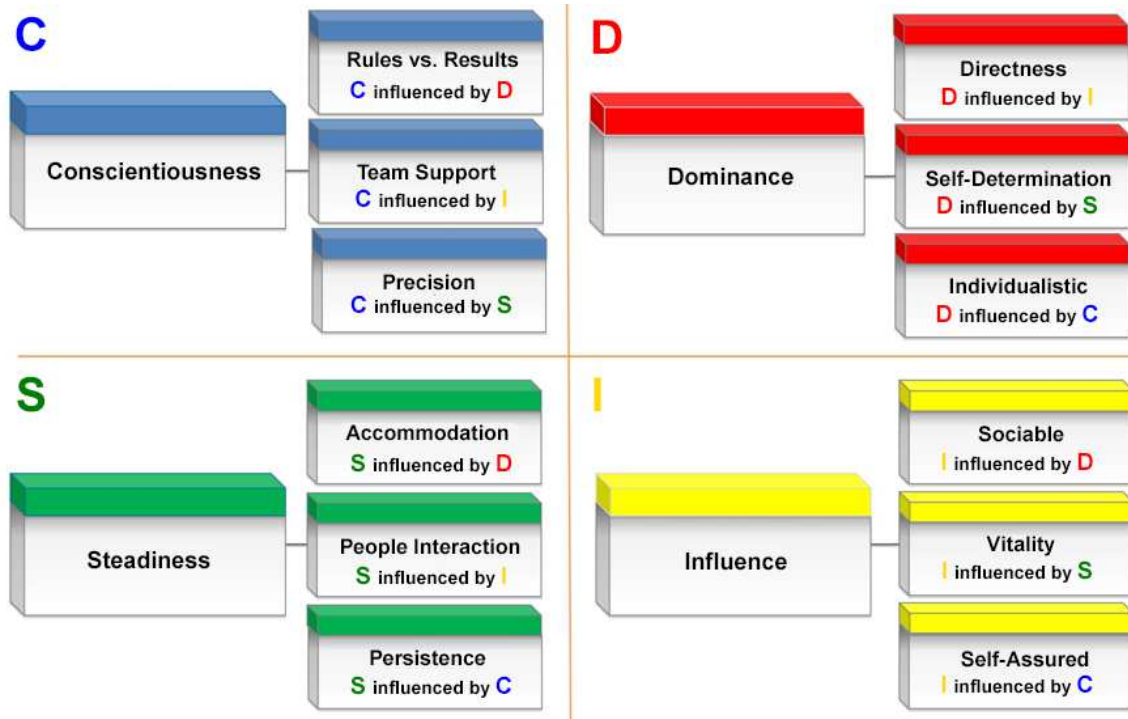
C

Conscientiousness

Rules vs. Results
C influenced by D

Team Support
C influenced by I

Precision
C influenced by S

D

Dominance

Directness
D influenced by I

Self-Determination
D influenced by S

Individualistic
D influenced by C

S

Steadiness

Accommodation
S influenced by D

People Interaction
S influenced by I

Persistence
S influenced by C

I

Influence

Sociable
I influenced by D

Vitality
I influenced by S

Self-Assured
I influenced by C